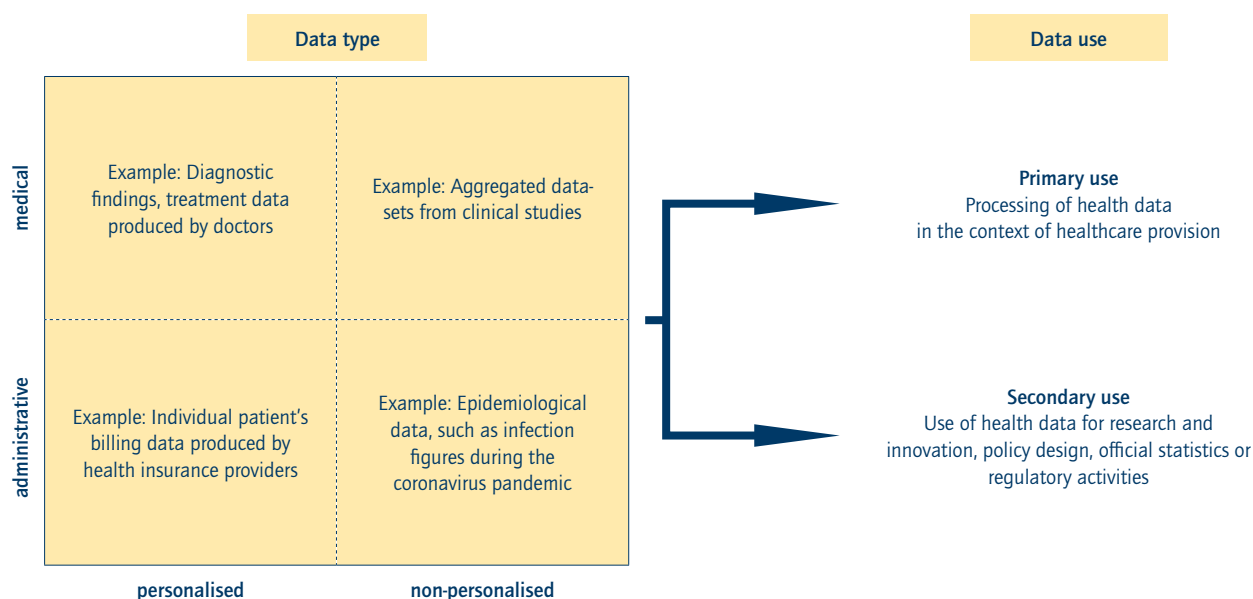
Data type

Data use

medical

administrative

Example: Diagnostic findings, treatment data produced by doctors

Example: Aggregated datasets from clinical studies

Example: Individual patient's billing data produced by health insurance providers

Example: Epidemiological data, such as infection figures during the coronavirus pandemic

personalised

non-personalised

Primary use
Processing of health data in the context of healthcare provision

Secondary use
Use of health data for research and innovation, policy design, official statistics or regulatory activities